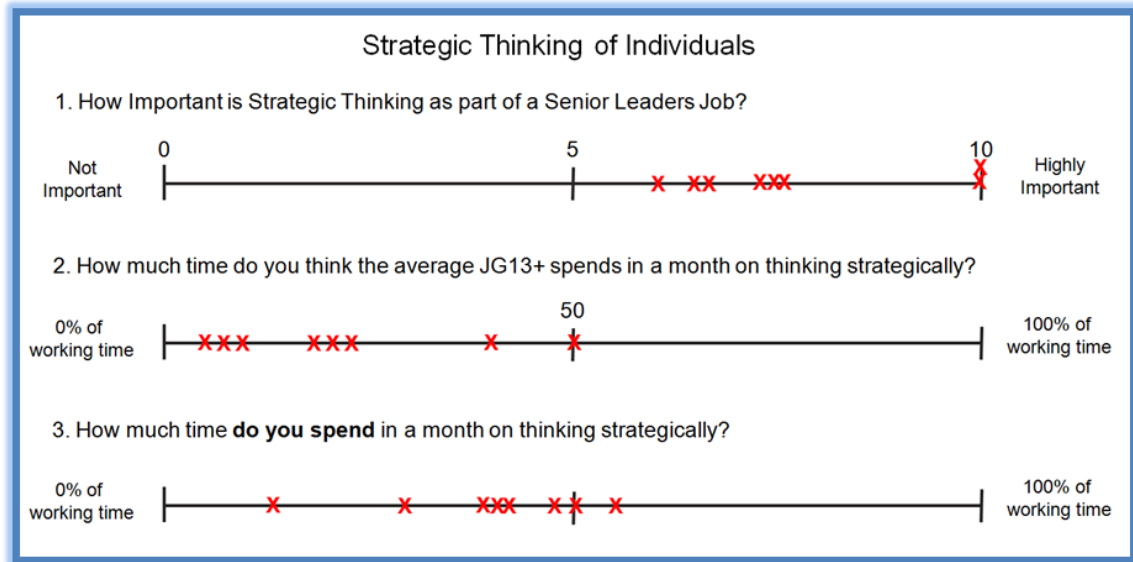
Strategic Thinking of Individuals

1. How Important is Strategic Thinking as part of a Senior Leaders Job?

Not Important

0

5

10

Highly Important

2. How much time do you think the average JG13+ spends in a month on thinking strategically?

0% of working time

50

100% of working time

3. How much time **do you spend** in a month on thinking strategically?

0% of working time

100% of working time